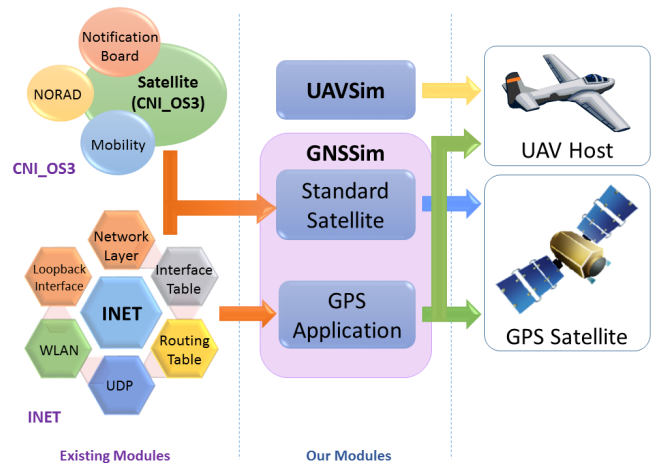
Notification Board

NORAD

Satellite (CNI_OS3)

Mobility

CNI_OS3

Network Layer

Loopback Interface

Interface Table

INET

WLAN

Routing Table

UDP

INET

UAVSim

GNSSim

Standard Satellite

GPS Application

UAV Host

GPS Satellite

Existing Modules

Our Modules